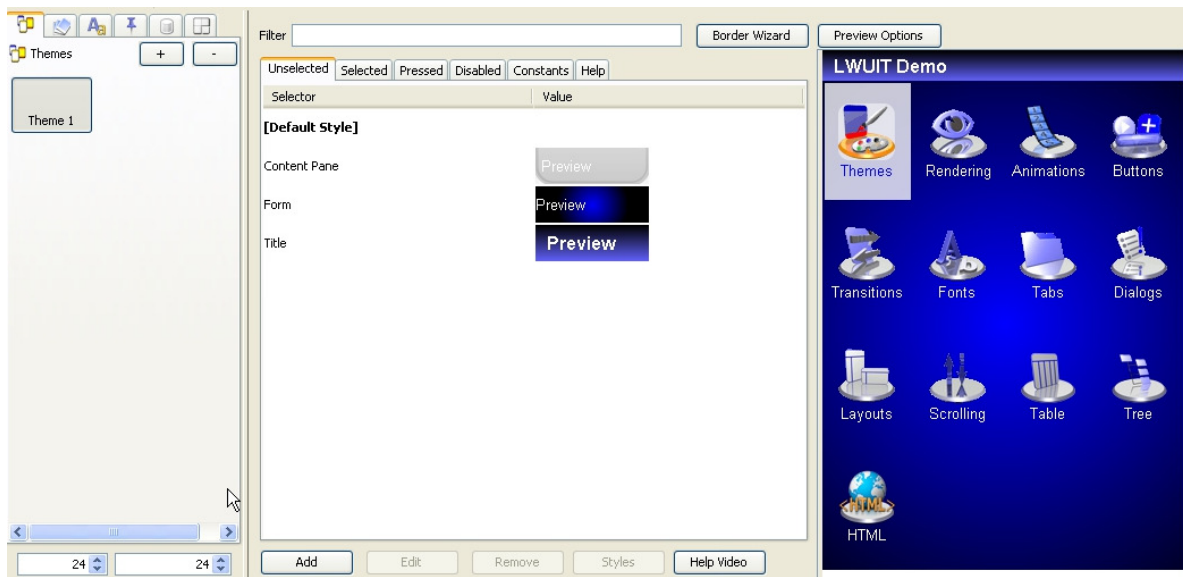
Themes + -

Theme 1

24 24

Filter Border Wizard Preview Options

Unselected Selected Pressed Disabled Constants Help

| Selector | Value |
|---|---|
| [Default Style] | |
| Content Pane | Preview |
| Form | Preview |
| Title | Preview |

Add Edit Remove Styles Help Video

LWUIT Demo

Themes Rendering Animations Buttons

Transitions Fonts Tabs Dialogs

Layouts Scrolling Table Tree

HTML